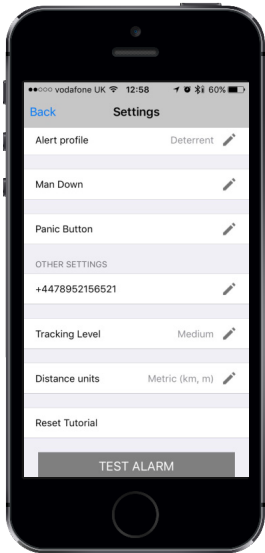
●●○○○ vodafone UK 12:58 60%

Back Settings

Alert profile Deterrent

Man Down

Panic Button

OTHER SETTINGS

+4478952156521

Tracking Level Medium

Distance units Metric (km, m)

Reset Tutorial

TEST ALARM